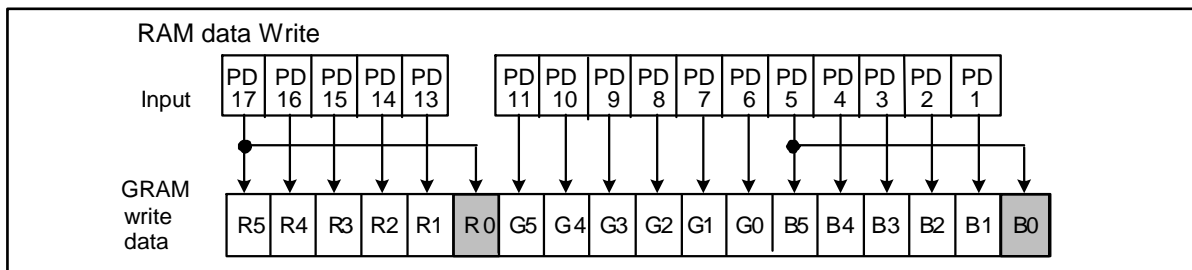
RAM data Write

Input

| PD 17 | PD 16 | PD 15 | PD 14 | PD 13 | PD 11 | PD 10 | PD 9 | PD 8 | PD 7 | PD 6 | PD 5 | PD 4 | PD 3 | PD 2 | PD 1 |
|---|---|---|---|---|---|---|---|---|---|---|---|---|---|---|---|

GRAM write data

| R5 | R4 | R3 | R2 | R1 | R 0 | G5 | G4 | G3 | G2 | G1 | G0 | B5 | B4 | B3 | B2 | B1 | B0 |
|---|---|---|---|---|---|---|---|---|---|---|---|---|---|---|---|---|---|